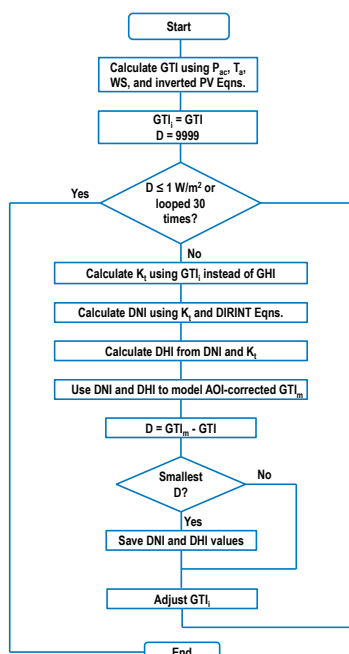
Start

Calculate GTI using $P_{ac}$, $T_a$, WS, and inverted PV Eqns.

$GTI_i$ = GTI
D = 9999

Yes

D ≤ 1 W/m$^2$ or looped 30 times?

No

Calculate $K_t$ using $GTI_i$ instead of GHI

Calculate DNI using $K_t$ and DIRINT Eqns.

Calculate DHI from DNI and $K_t$

Use DNI and DHI to model AOI-corrected $GTI_m$

D = $GTI_m$ - GTI

Smallest D?

No

Yes

Save DNI and DHI values

Adjust $GTI_i$

End